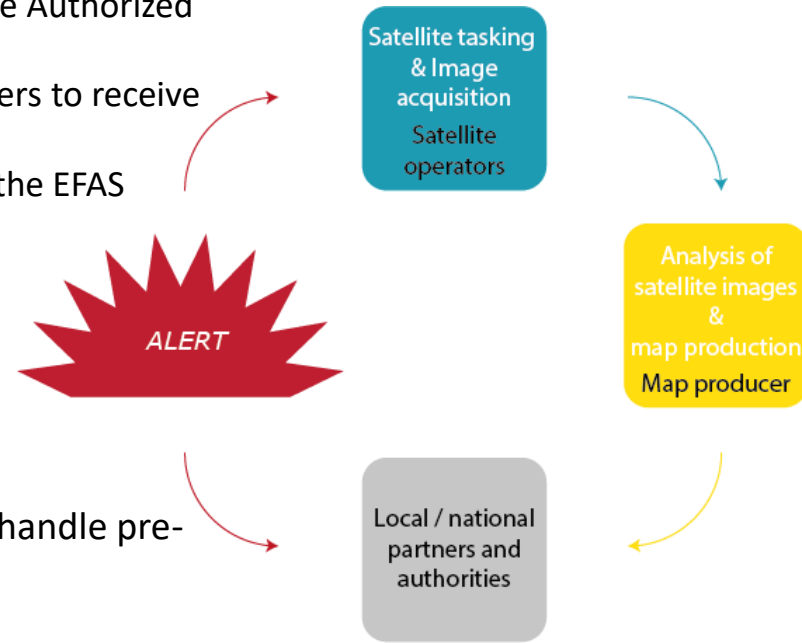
e Authorized

ers to receive

the EFAS

ALERT

handle pre-

Satellite tasking & Image acquisition
Satellite operators

Analysis of satellite images & map production
Map producer

Local / national partners and authorities